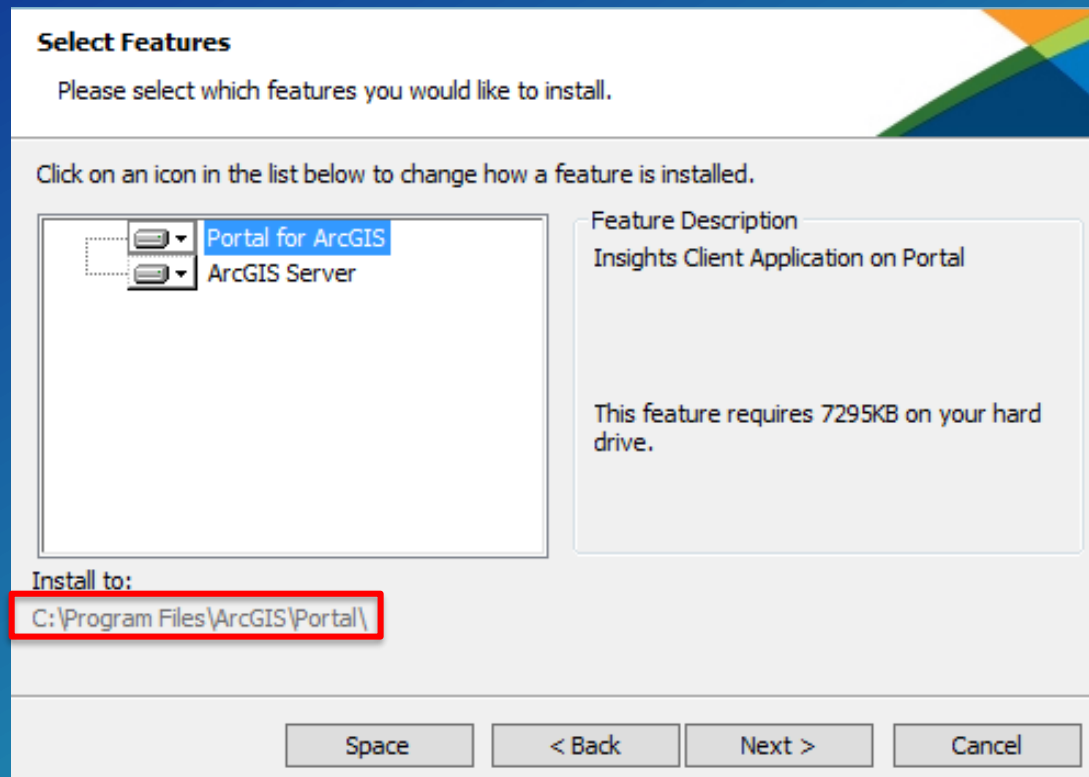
Select Features

Please select which features you would like to install.

Click on an icon in the list below to change how a feature is installed.

Portal for ArcGIS
ArcGIS Server

Feature Description
Insights Client Application on Portal

This feature requires 7295KB on your hard drive.

Install to:
C:\Program Files\ArcGIS\Portal\

Space
< Back
Next >
Cancel